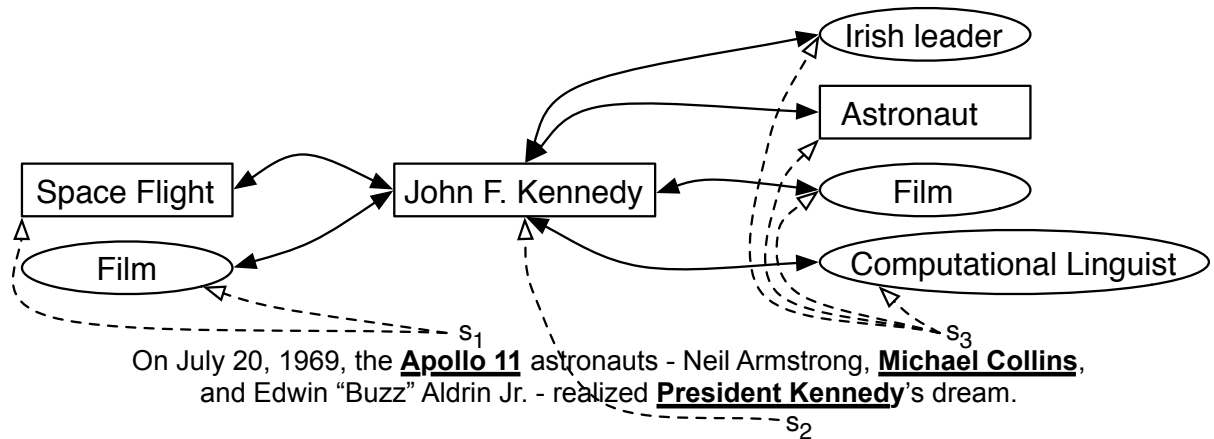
Irish leader

Astronaut

Space Flight

John F. Kennedy

Film

Film

Computational Linguist

$s_1$

$s_3$

On July 20, 1969, the **Apollo 11** astronauts - Neil Armstrong, **Michael Collins**, and Edwin “Buzz” Aldrin Jr. - realized **President Kennedy**’s dream.

$s_2$